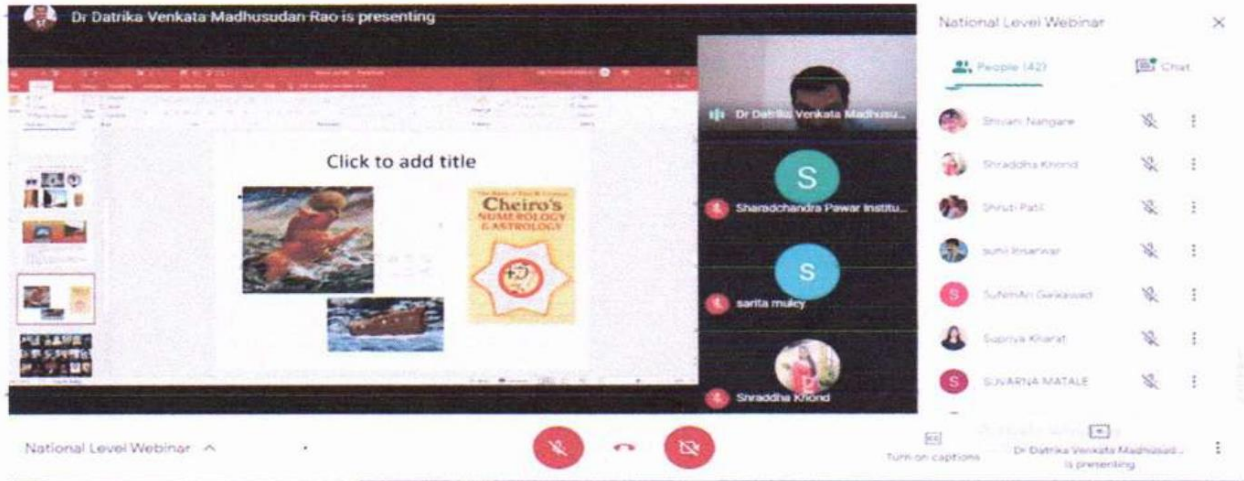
Dr Datrika Venkata Madhusudan Rao is presenting

Click to add title

Cheiro's NUMEROLOGY & ASTROLOGY

Dr Datrika Venkata Madhusu...

S

Sharadchandra Pawar Institu...

S

sarita mulay

Shraddha Khond

National Level Webinar

People (42)

Chat

Shivani Nangare

Shraddha Khond

Shruti Patil

suhit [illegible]

Suhinari Gaikwad

Supriya Kharat

SUVARNA MATALE

National Level Webinar

Turn on captions

Dr Datrika Venkata Madhusud... is presenting